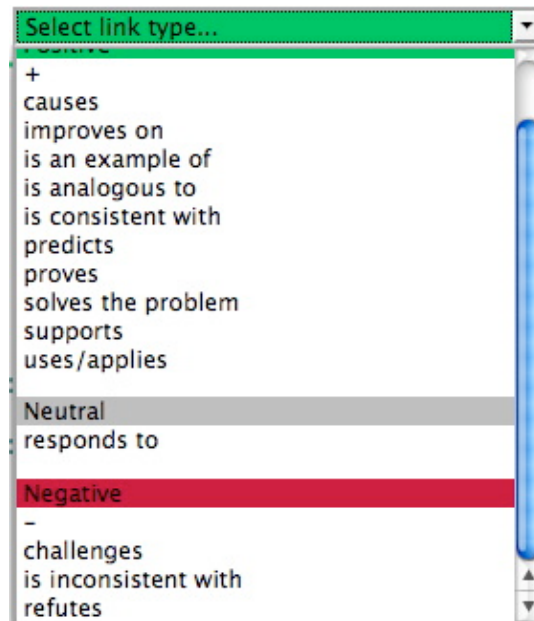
Select link type...
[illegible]
+
causes
improves on
is an example of
is analogous to
is consistent with
predicts
proves
solves the problem
supports
uses/applies

Neutral
responds to

Negative
–
challenges
is inconsistent with
refutes